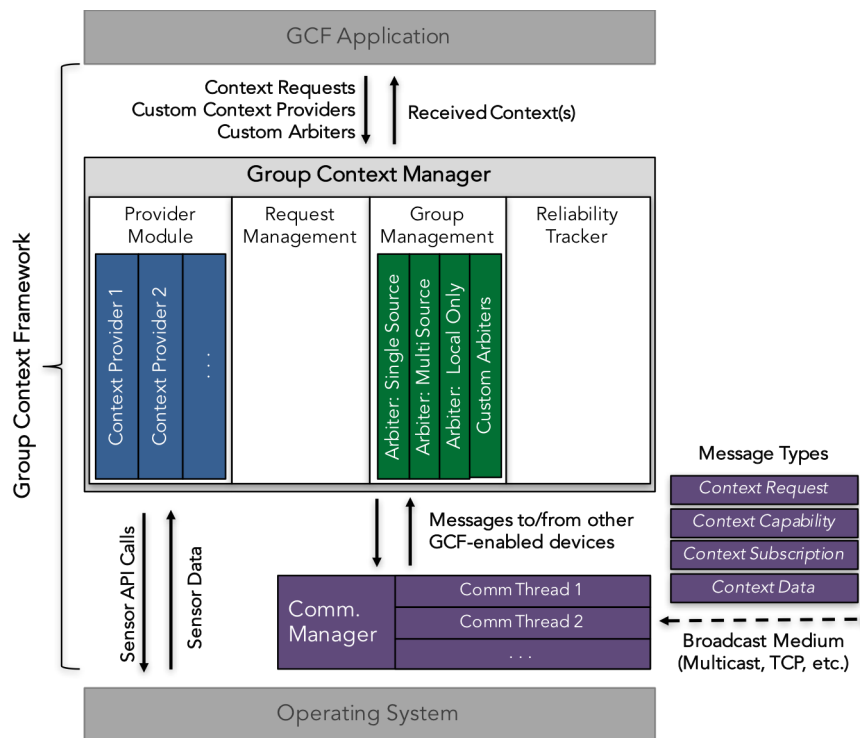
GCF Application

Context Requests
Custom Context Providers
Custom Arbiters

Received Context(s)

Group Context Framework

Group Context Manager

Provider Module

Context Provider 1

Context Provider 2

. . .

Request Management

Group Management

Arbiter: Single Source

Arbiter: Multi Source

Arbiter: Local Only

Custom Arbiters

Reliability Tracker

Message Types

Context Request

Context Capability

Context Subscription

Context Data

Sensor API Calls

Sensor Data

Messages to/from other GCF-enabled devices

Comm. Manager

Comm Thread 1

Comm Thread 2

. . .

Broadcast Medium (Multicast, TCP, etc.)

Operating System